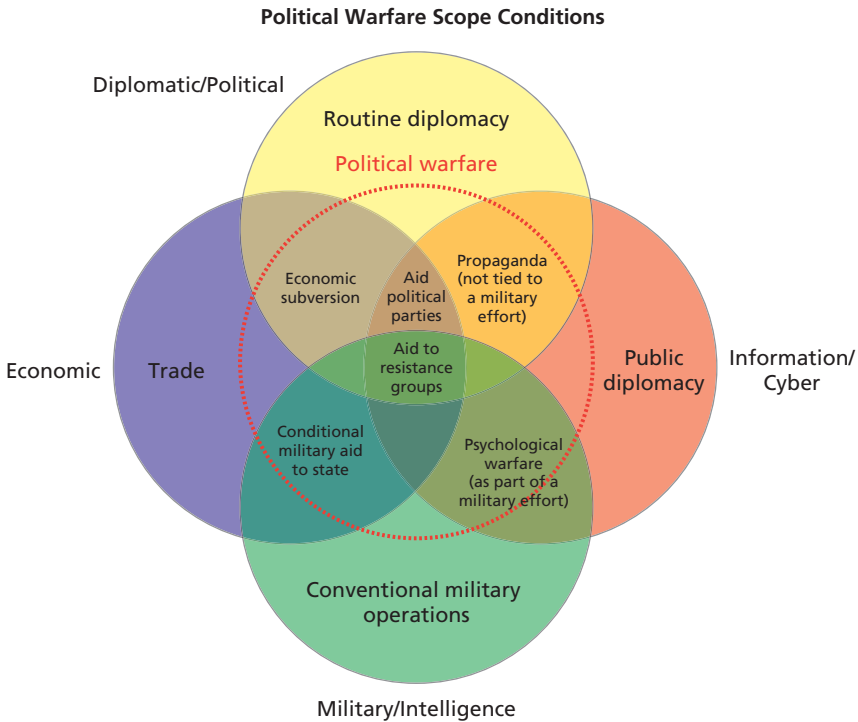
Political Warfare Scope Conditions

Diplomatic/Political

Routine diplomacy

Political warfare

Economic subversion

Aid political parties

Propaganda (not tied to a military effort)

Economic

Trade

Aid to resistance groups

Public diplomacy

Information/ Cyber

Conditional military aid to state

Psychological warfare (as part of a military effort)

Conventional military operations

Military/Intelligence